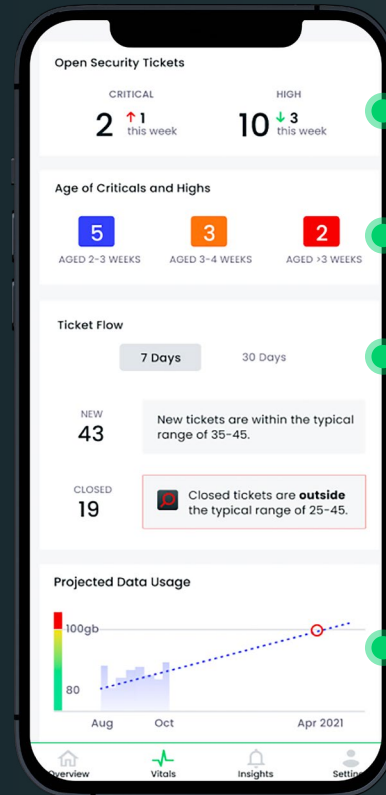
Open Security Tickets

CRITICAL
2 ↑1 this week

HIGH
10 ↓3 this week

Age of Criticals and Highs

5
AGED 2-3 WEEKS

3
AGED 3-4 WEEKS

2
AGED >3 WEEKS

Ticket Flow

7 Days

30 Days

NEW
43

New tickets are within the typical range of 35-45.

CLOSED
19

Closed tickets are **outside** the typical range of 25-45.

Projected Data Usage

100gb

80

Aug

Oct

Apr 2021

Overview

Vitals

Insights

Settin